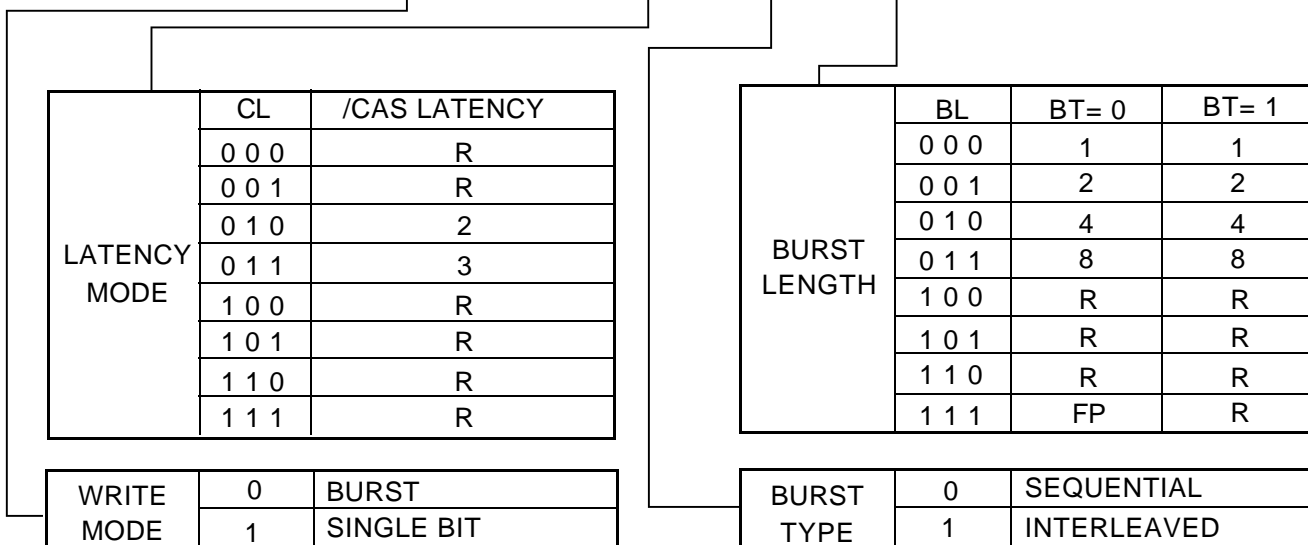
| LATENCY MODE | CL | /CAS LATENCY |
|---|---|---|
| | 0 0 0 | R |
| | 0 0 1 | R |
| | 0 1 0 | 2 |
| | 0 1 1 | 3 |
| | 1 0 0 | R |
| | 1 0 1 | R |
| | 1 1 0 | R |
| | 1 1 1 | R |

| BURST LENGTH | BL | BT= 0 | BT= 1 |
|---|---|---|---|
| | 0 0 0 | 1 | 1 |
| | 0 0 1 | 2 | 2 |
| | 0 1 0 | 4 | 4 |
| | 0 1 1 | 8 | 8 |
| | 1 0 0 | R | R |
| | 1 0 1 | R | R |
| | 1 1 0 | R | R |
| | 1 1 1 | FP | R |

| WRITE MODE | 0 | BURST |
|---|---|---|
| | 1 | SINGLE BIT |

| BURST TYPE | 0 | SEQUENTIAL |
|---|---|---|
| | 1 | INTERLEAVED |